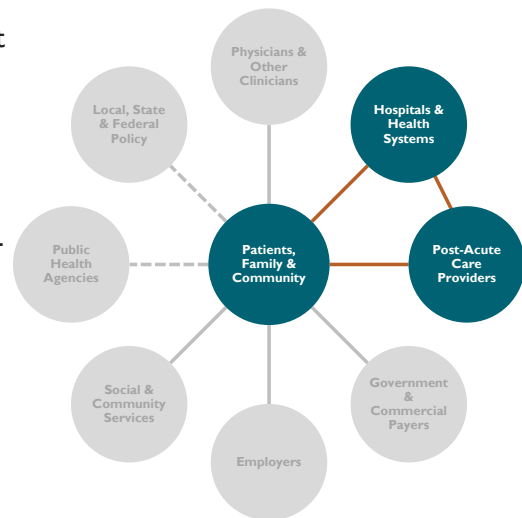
t

-

Physicians & Other Clinicians

Local, State & Federal Policy

Hospitals & Health Systems

Public Health Agencies

Patients, Family & Community

Post-Acute Care Providers

Social & Community Services

Government & Commercial Payers

Employers